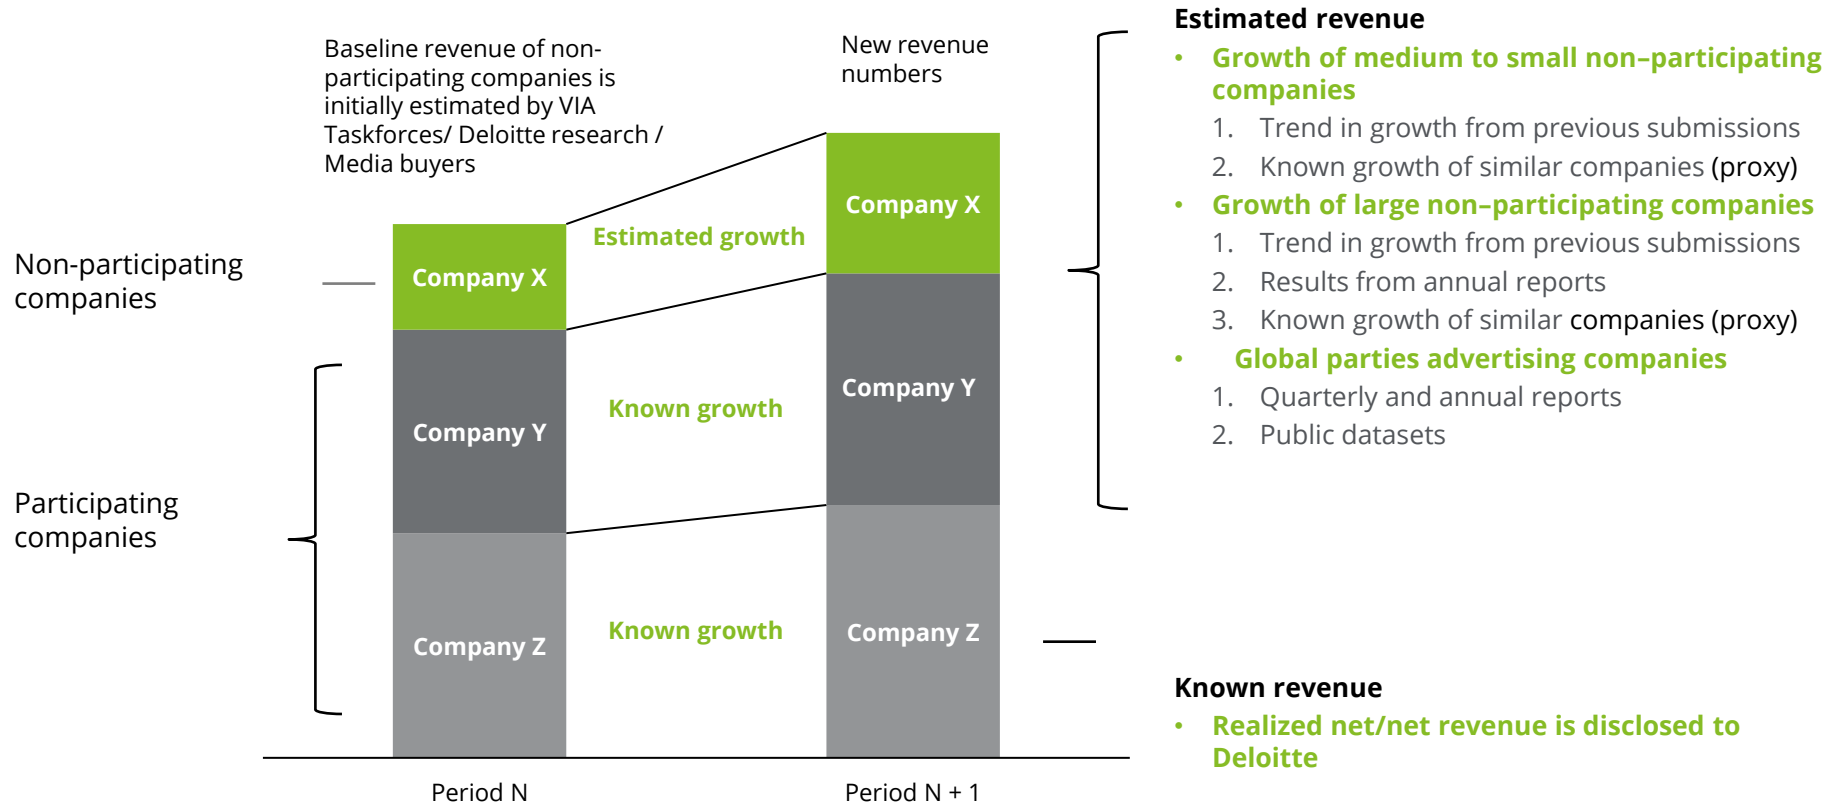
Baseline revenue of non-participating companies is initially estimated by VIA Taskforces/ Deloitte research / Media buyers

New revenue numbers

Non-participating companies

Participating companies

Company X

Company Y

Company Z

Estimated growth

Known growth

Known growth

Company X

Company Y

Company Z

Period N

Period N + 1

Estimated revenue

• Growth of medium to small non–participating companies
1. Trend in growth from previous submissions
2. Known growth of similar companies (proxy)
• Growth of large non–participating companies
1. Trend in growth from previous submissions
2. Results from annual reports
3. Known growth of similar companies (proxy)
• Global parties advertising companies
1. Quarterly and annual reports
2. Public datasets

Known revenue

• Realized net/net revenue is disclosed to Deloitte